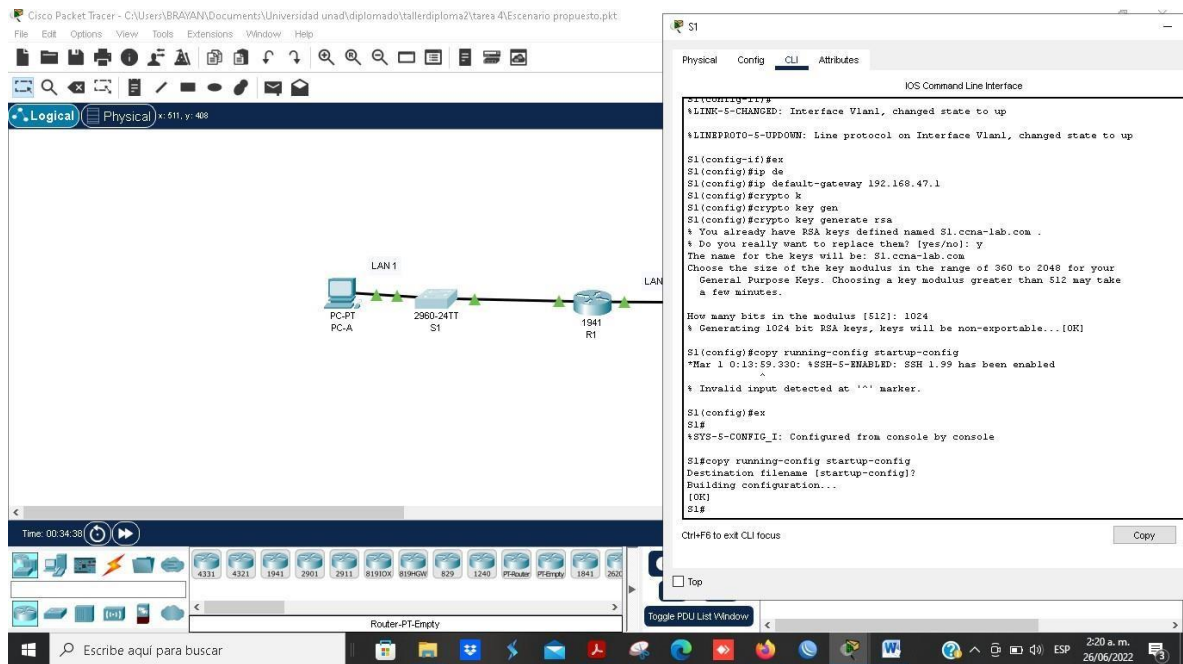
Cisco Packet Tracer - C:\Users\BRAYAN\Documents\Universidad unad\diplomado\tallerdiploma2\tarea 4\Escenario propuesto.pkt
File Edit Options View Tools Extensions Window Help

Logical Physical x: 511, y: 408

LAN 1
PC-PT
PC-A
2960-24TT
S1
1941
R1
LAN

Time: 00:34:38

4331 4321 1941 2901 2911 819IOX 819HGW 829 1240 PT-Router PT-Empty 1841 2620

Router-PT-Empty

S1

Physical Config CLI Attributes

IOS Command Line Interface

S1(config-if)#
%LINK-5-CHANGED: Interface Vlan1, changed state to up

%LINEPROTO-5-UPDOWN: Line protocol on Interface Vlan1, changed state to up

S1(config-if)#ex
S1(config)#ip de
S1(config)#ip default-gateway 192.168.47.1
S1(config)#crypto k
S1(config)#crypto key gen
S1(config)#crypto key generate rsa
% You already have RSA keys defined named S1.ccna-lab.com .
% Do you really want to replace them? [yes/no]: y
The name for the keys will be: S1.ccna-lab.com
Choose the size of the key modulus in the range of 360 to 2048 for your
General Purpose Keys. Choosing a key modulus greater than 512 may take
a few minutes.

How many bits in the modulus [512]: 1024
% Generating 1024 bit RSA keys, keys will be non-exportable...[OK]

S1(config)#copy running-config startup-config
*Mar 1 0:13:59.330: %SSH-5-ENABLED: SSH 1.99 has been enabled
^
% Invalid input detected at '^' marker.

S1(config)#ex
S1#
%SYS-5-CONFIG_I: Configured from console by console

S1#copy running-config startup-config
Destination filename [startup-config]?
Building configuration...
[OK]
S1#

Ctrl+F6 to exit CLI focus

Copy

Top

Toggle PDU List Window

Escribe aquí para buscar

ESP 2:20 a. m. 26/06/2022